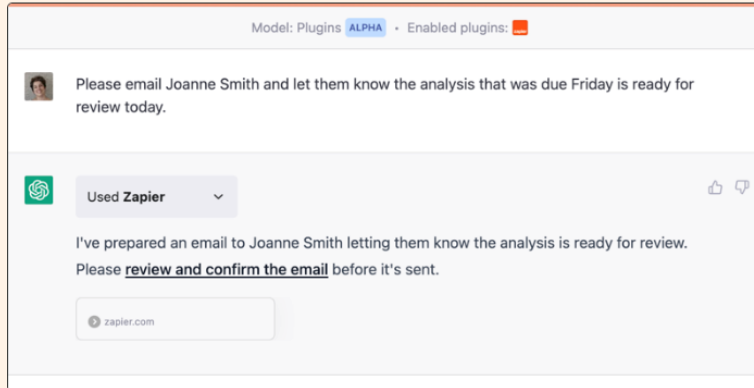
Model: Plugins ALPHA • Enabled plugins:

Please email Joanne Smith and let them know the analysis that was due Friday is ready for review today.

Used Zapier

I've prepared an email to Joanne Smith letting them know the analysis is ready for review. Please review and confirm the email before it's sent.

zapier.com